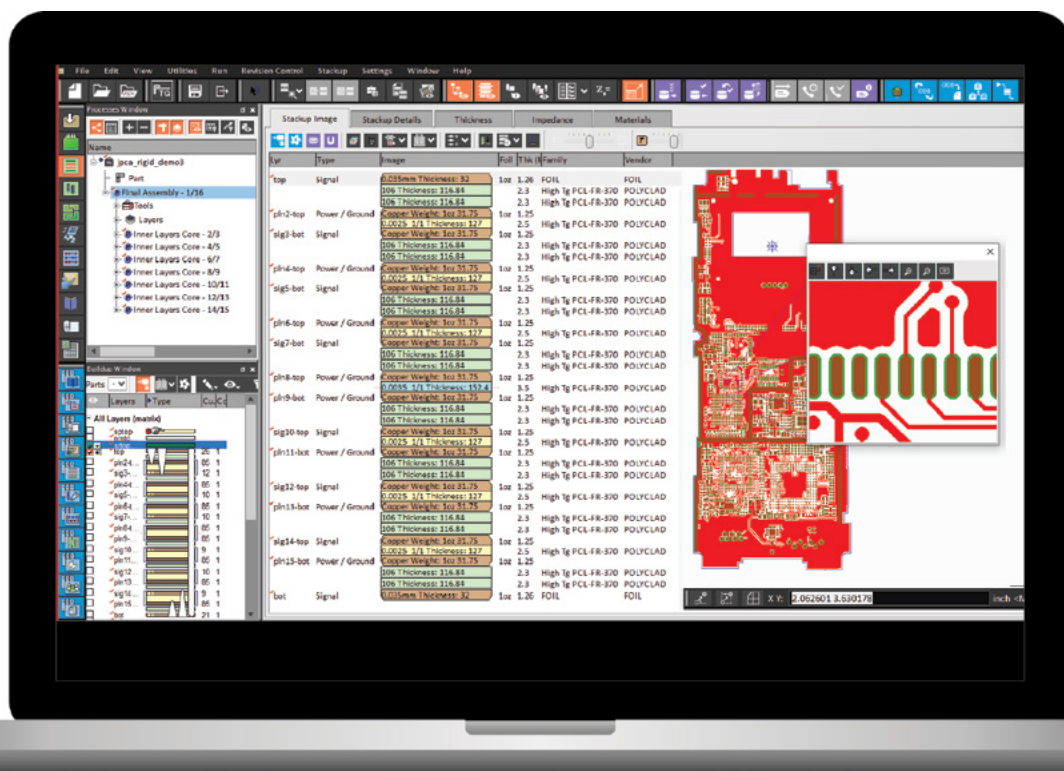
File Edit View Utilities Run Revision Control Stackup Settings Window Help

Processes Window

Name

jpca_rigid_demo3
Part
Final Assembly - 1/16
Tools
Layers
Inner Layers Core - 2/3
Inner Layers Core - 4/5
Inner Layers Core - 6/7
Inner Layers Core - 8/9
Inner Layers Core - 10/11
Inner Layers Core - 12/13
Inner Layers Core - 14/15

Buildup Window
Parts
Layers Type Cu Ct
All Layers (matrix)

Stackup Image | Stackup Details | Thickness | Impedance | Materials

| Lyr | Type | Image | Foil | Thk | Family | Vendor |
|---|---|---|---|---|---|---|
| top | Signal | 0.035mm Thickness: 32 | 1oz | 1.26 | FOIL | FOIL |
| | | 106 Thickness: 116.84 | | 2.3 | High Tg PCL-FR-370 | POLYCLAD |
| | | 106 Thickness: 116.84 | | 2.3 | High Tg PCL-FR-370 | POLYCLAD |
| pln2-top | Power / Ground | Copper Weight: 1oz 31.75 | 1oz | 1.25 | | |
| | | 0.0025 1/1 Thickness: 127 | | 2.5 | High Tg PCL-FR-370 | POLYCLAD |
| sig3-bot | Signal | Copper Weight: 1oz 31.75 | 1oz | 1.25 | | |
| | | 106 Thickness: 116.84 | | 2.3 | High Tg PCL-FR-370 | POLYCLAD |
| | | 106 Thickness: 116.84 | | 2.3 | High Tg PCL-FR-370 | POLYCLAD |
| pln4-top | Power / Ground | Copper Weight: 1oz 31.75 | 1oz | 1.25 | | |
| | | 0.0025 1/1 Thickness: 127 | | 2.5 | High Tg PCL-FR-370 | POLYCLAD |
| sig5-bot | Signal | Copper Weight: 1oz 31.75 | 1oz | 1.25 | | |
| | | 106 Thickness: 116.84 | | 2.3 | High Tg PCL-FR-370 | POLYCLAD |
| | | 106 Thickness: 116.84 | | 2.3 | High Tg PCL-FR-370 | POLYCLAD |
| pln6-top | Power / Ground | Copper Weight: 1oz 31.75 | 1oz | 1.25 | | |
| | | 0.0025 1/1 Thickness: 127 | | 2.5 | High Tg PCL-FR-370 | POLYCLAD |
| sig7-bot | Signal | Copper Weight: 1oz 31.75 | 1oz | 1.25 | | |
| | | 106 Thickness: 116.84 | | 2.3 | High Tg PCL-FR-370 | POLYCLAD |
| | | 106 Thickness: 116.84 | | 2.3 | High Tg PCL-FR-370 | POLYCLAD |
| pln8-top | Power / Ground | Copper Weight: 1oz 31.75 | 1oz | 1.25 | | |
| | | 0.0035 1/1 Thickness: 152.4 | | 3.5 | High Tg PCL-FR-370 | POLYCLAD |
| pln9-bot | Power / Ground | Copper Weight: 1oz 31.75 | 1oz | 1.25 | | |
| | | 106 Thickness: 116.84 | | 2.3 | High Tg PCL-FR-370 | POLYCLAD |
| | | 106 Thickness: 116.84 | | 2.3 | High Tg PCL-FR-370 | POLYCLAD |
| sig10-top | Signal | Copper Weight: 1oz 31.75 | 1oz | 1.25 | | |
| | | 0.0025 1/1 Thickness: 127 | | 2.5 | High Tg PCL-FR-370 | POLYCLAD |
| pln11-bot | Power / Ground | Copper Weight: 1oz 31.75 | 1oz | 1.25 | | |
| | | 106 Thickness: 116.84 | | 2.3 | High Tg PCL-FR-370 | POLYCLAD |
| | | 106 Thickness: 116.84 | | 2.3 | High Tg PCL-FR-370 | POLYCLAD |
| sig12-top | Signal | Copper Weight: 1oz 31.75 | 1oz | 1.25 | | |
| | | 0.0025 1/1 Thickness: 127 | | 2.5 | High Tg PCL-FR-370 | POLYCLAD |
| pln13-bot | Power / Ground | Copper Weight: 1oz 31.75 | 1oz | 1.25 | | |
| | | 106 Thickness: 116.84 | | 2.3 | High Tg PCL-FR-370 | POLYCLAD |
| | | 106 Thickness: 116.84 | | 2.3 | High Tg PCL-FR-370 | POLYCLAD |
| sig14-top | Signal | Copper Weight: 1oz 31.75 | 1oz | 1.25 | | |
| | | 0.0025 1/1 Thickness: 127 | | 2.5 | High Tg PCL-FR-370 | POLYCLAD |
| pln15-bot | Power / Ground | Copper Weight: 1oz 31.75 | 1oz | 1.25 | | |
| | | 106 Thickness: 116.84 | | 2.3 | High Tg PCL-FR-370 | POLYCLAD |
| | | 106 Thickness: 116.84 | | 2.3 | High Tg PCL-FR-370 | POLYCLAD |
| bot | Signal | 0.035mm Thickness: 32 | 1oz | 1.26 | FOIL | FOIL |

X Y: 2.062601 3.630178 inch